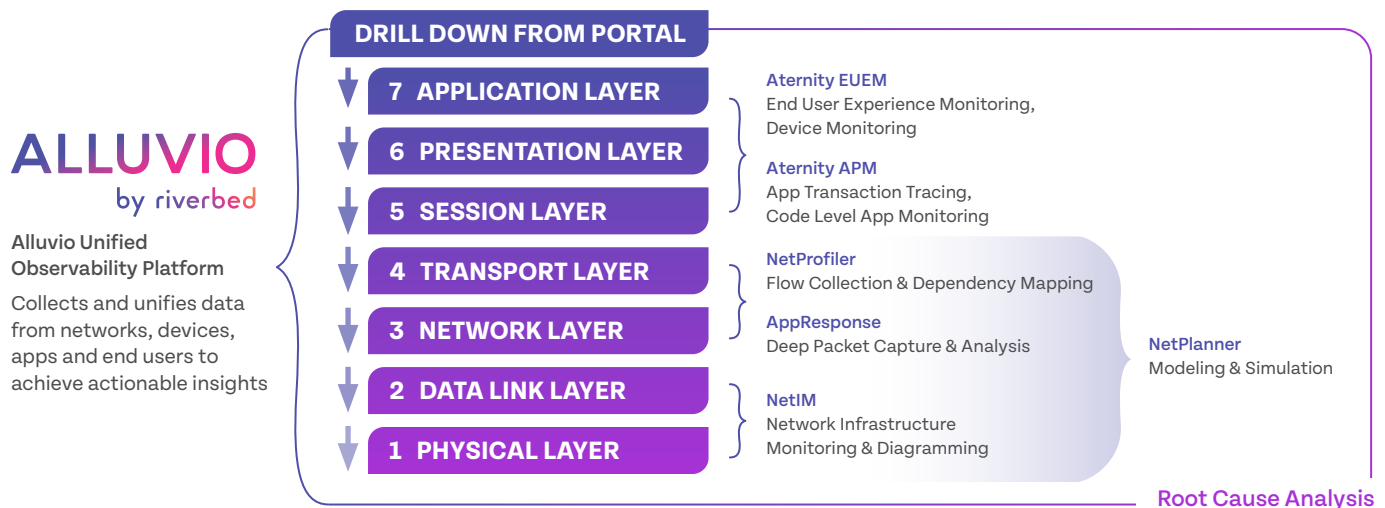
ALLUVIO
by riverbed

Alluvio Unified Observability Platform

Collects and unifies data from networks, devices, apps and end users to achieve actionable insights

DRILL DOWN FROM PORTAL

7 APPLICATION LAYER

6 PRESENTATION LAYER

5 SESSION LAYER

4 TRANSPORT LAYER

3 NETWORK LAYER

2 DATA LINK LAYER

1 PHYSICAL LAYER

Aternity EUEM
End User Experience Monitoring, Device Monitoring

Aternity APM
App Transaction Tracing, Code Level App Monitoring

NetProfiler
Flow Collection & Dependency Mapping

AppResponse
Deep Packet Capture & Analysis

NetIM
Network Infrastructure Monitoring & Diagramming

NetPlanner
Modeling & Simulation

Root Cause Analysis